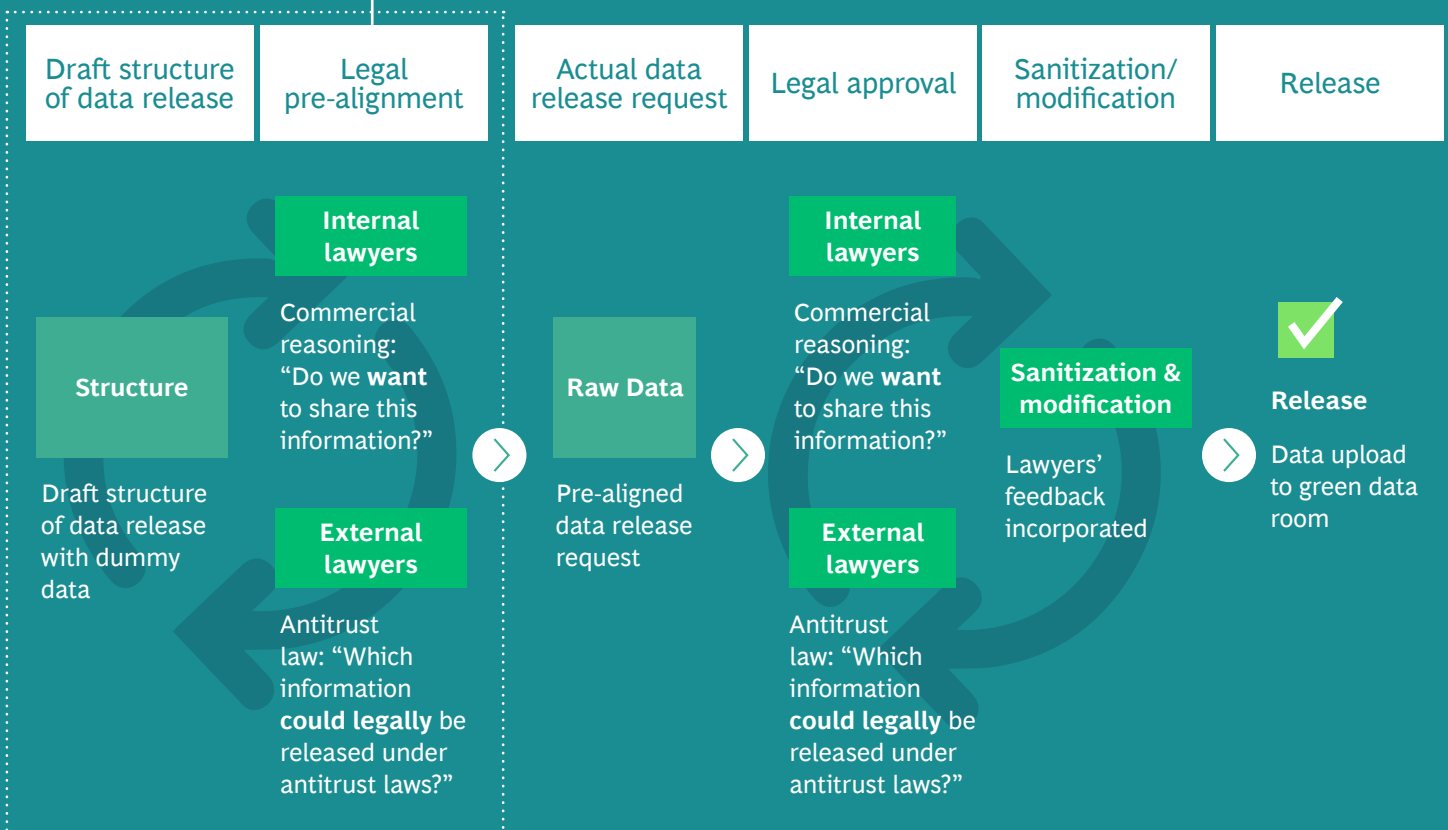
Draft structure of data release

Legal pre-alignment

Actual data release request

Legal approval

Sanitization/ modification

Release

Structure

Draft structure of data release with dummy data

Internal lawyers

Commercial reasoning: “Do we **want** to share this information?”

External lawyers

Antitrust law: “Which information **could legally** be released under antitrust laws?”

Raw Data

Pre-aligned data release request

Internal lawyers

Commercial reasoning: “Do we **want** to share this information?”

External lawyers

Antitrust law: “Which information **could legally** be released under antitrust laws?”

Sanitization & modification

Lawyers’ feedback incorporated

Release

Data upload to green data room